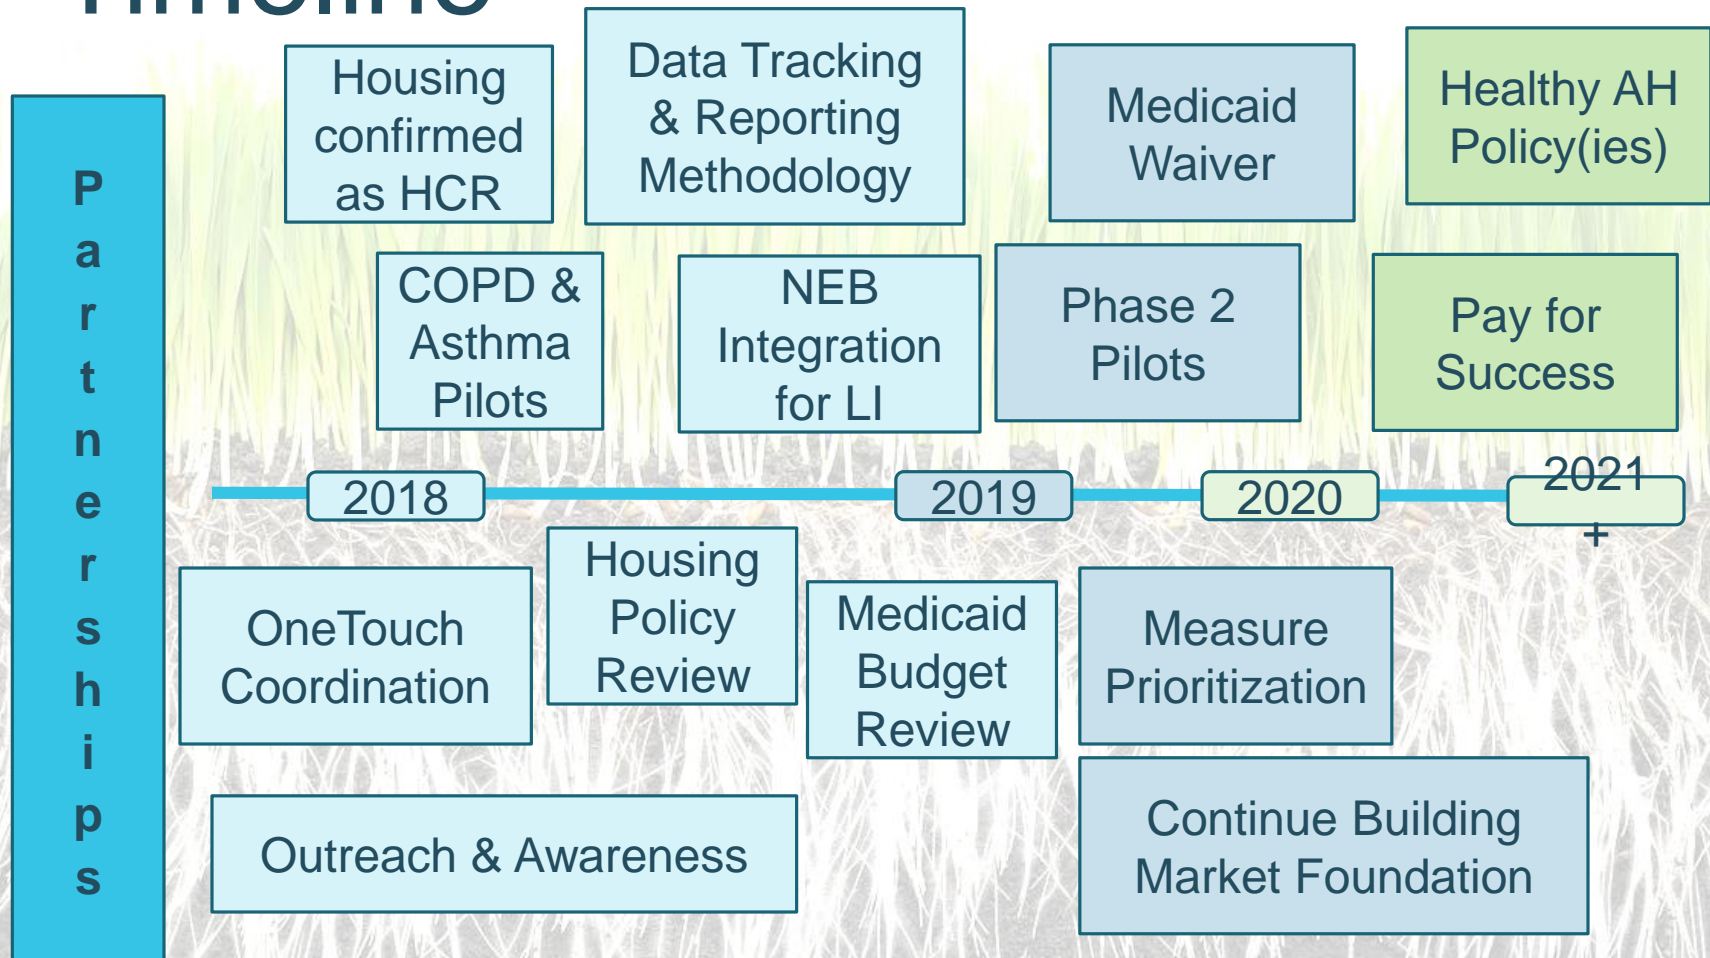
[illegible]

Partnerships

Housing confirmed as HCR

Data Tracking & Reporting Methodology

Medicaid Waiver

Healthy AH Policy(ies)

COPD & Asthma Pilots

NEB Integration for LI

Phase 2 Pilots

Pay for Success

2018

2019

2020

2021 +

OneTouch Coordination

Housing Policy Review

Medicaid Budget Review

Measure Prioritization

Outreach & Awareness

Continue Building Market Foundation